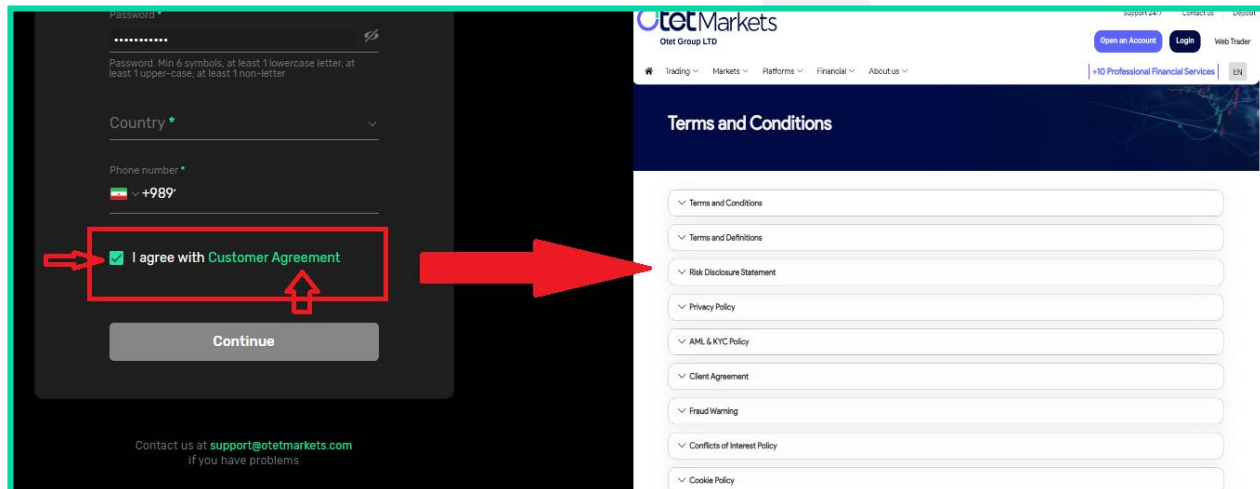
Password *

•••••••••••

Password. Min 6 symbols, at least 1 lowercase letter, at least 1 upper-case, at least 1 non-letter

Country *

Phone number *

+989

I agree with Customer Agreement

Continue

Contact us at support@otetmarkets.com if you have problems

OtetMarkets
Otet Group LTD

Support 24/7 Contact us Deposit

Open an Account Login Web Trader

Trading Markets Platforms Financial About us

+10 Professional Financial Services EN

Terms and Conditions

Terms and Conditions

Terms and Definitions

Risk Disclosure Statement

Privacy Policy

AML & KYC Policy

Client Agreement

Fraud Warning

Conflicts of Interest Policy

Cookie Policy